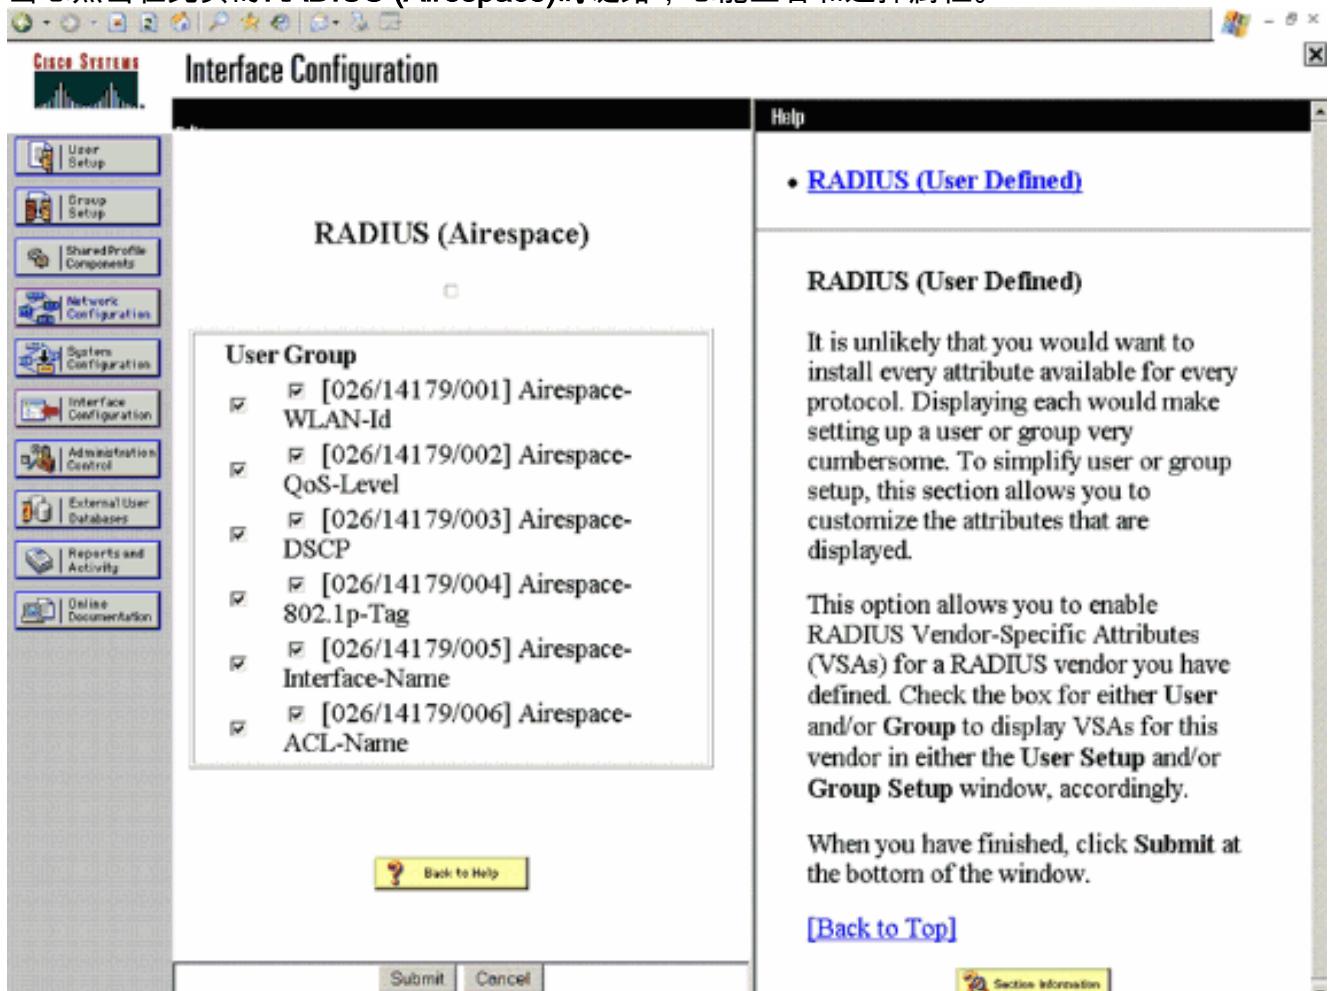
Cisco Systems

Interface Configuration

User Setup
Group Setup
Shared Profile Components
Network Configuration
System Configuration
Interface Configuration
Administration Control
External User Databases
Reports and Activity
Online Documentation

RADIUS (Airespace)

User Group
☑ ☑ [026/14179/001] Airespace-WLAN-Id
☑ ☑ [026/14179/002] Airespace-QoS-Level
☑ ☑ [026/14179/003] Airespace-DSCP
☑ ☑ [026/14179/004] Airespace-802.1p-Tag
☑ ☑ [026/14179/005] Airespace-Interface-Name
☑ ☑ [026/14179/006] Airespace-ACL-Name

Back to Help

Submit Cancel

Help

• RADIUS (User Defined)

RADIUS (User Defined)

It is unlikely that you would want to install every attribute available for every protocol. Displaying each would make setting up a user or group very cumbersome. To simplify user or group setup, this section allows you to customize the attributes that are displayed.

This option allows you to enable RADIUS Vendor-Specific Attributes (VSAs) for a RADIUS vendor you have defined. Check the box for either User and/or Group to display VSAs for this vendor in either the User Setup and/or Group Setup window, accordingly.

When you have finished, click Submit at the bottom of the window.

[Back to Top]

Section Information